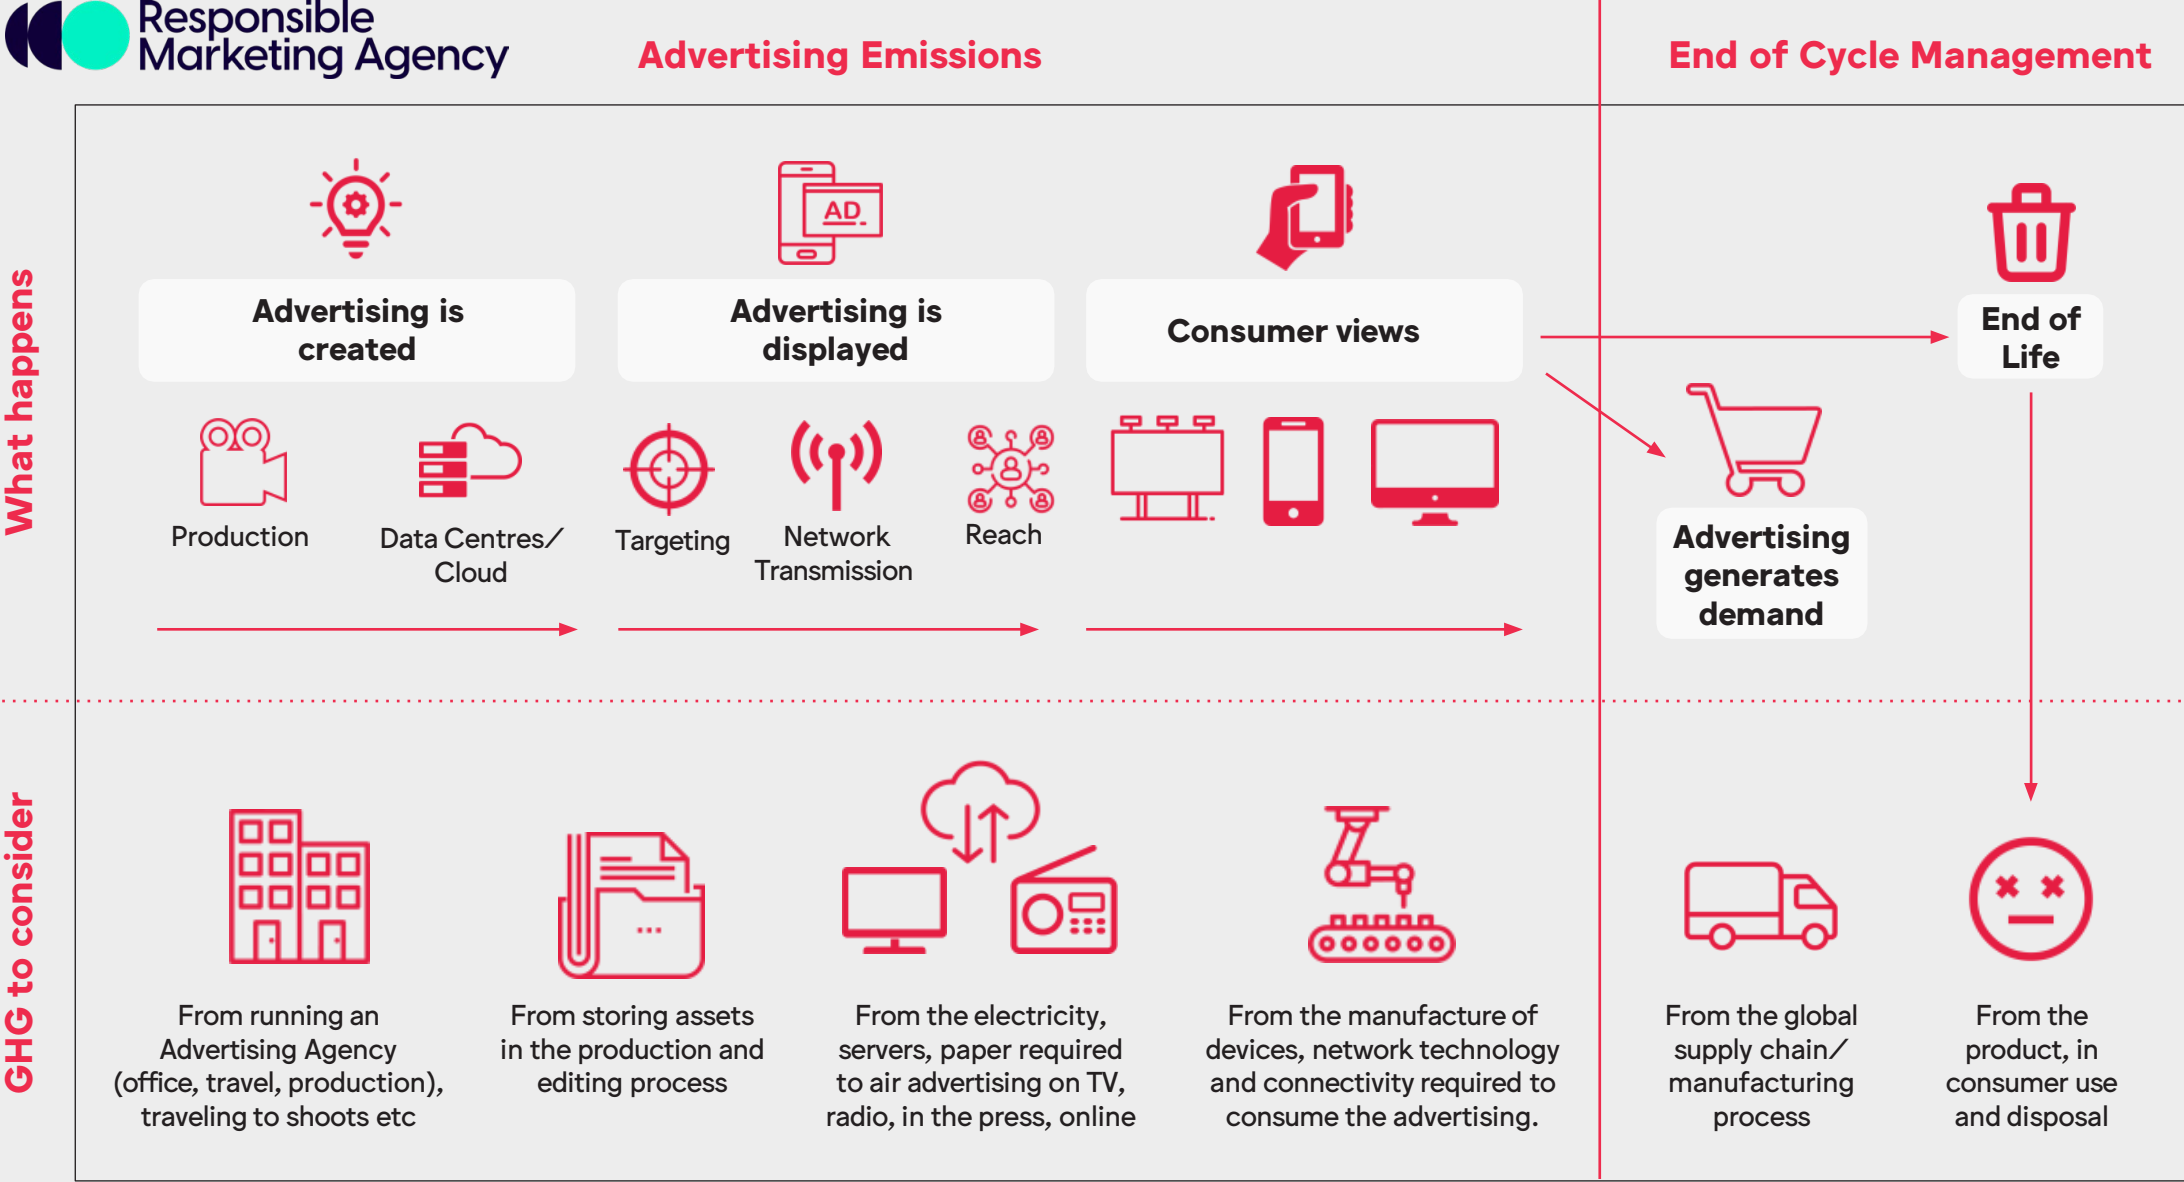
Responsible Marketing Agency

Advertising Emissions

End of Cycle Management

What happens

Advertising is created

Advertising is displayed

Consumer views

End of Life

AD

Production

Data Centres/ Cloud

Targeting

Network Transmission

Reach

Advertising generates demand

GHG to consider

From running an Advertising Agency (office, travel, production), traveling to shoots etc

From storing assets in the production and editing process

From the electricity, servers, paper required to air advertising on TV, radio, in the press, online

From the manufacture of devices, network technology and connectivity required to consume the advertising.

From the global supply chain/ manufacturing process

From the product, in consumer use and disposal